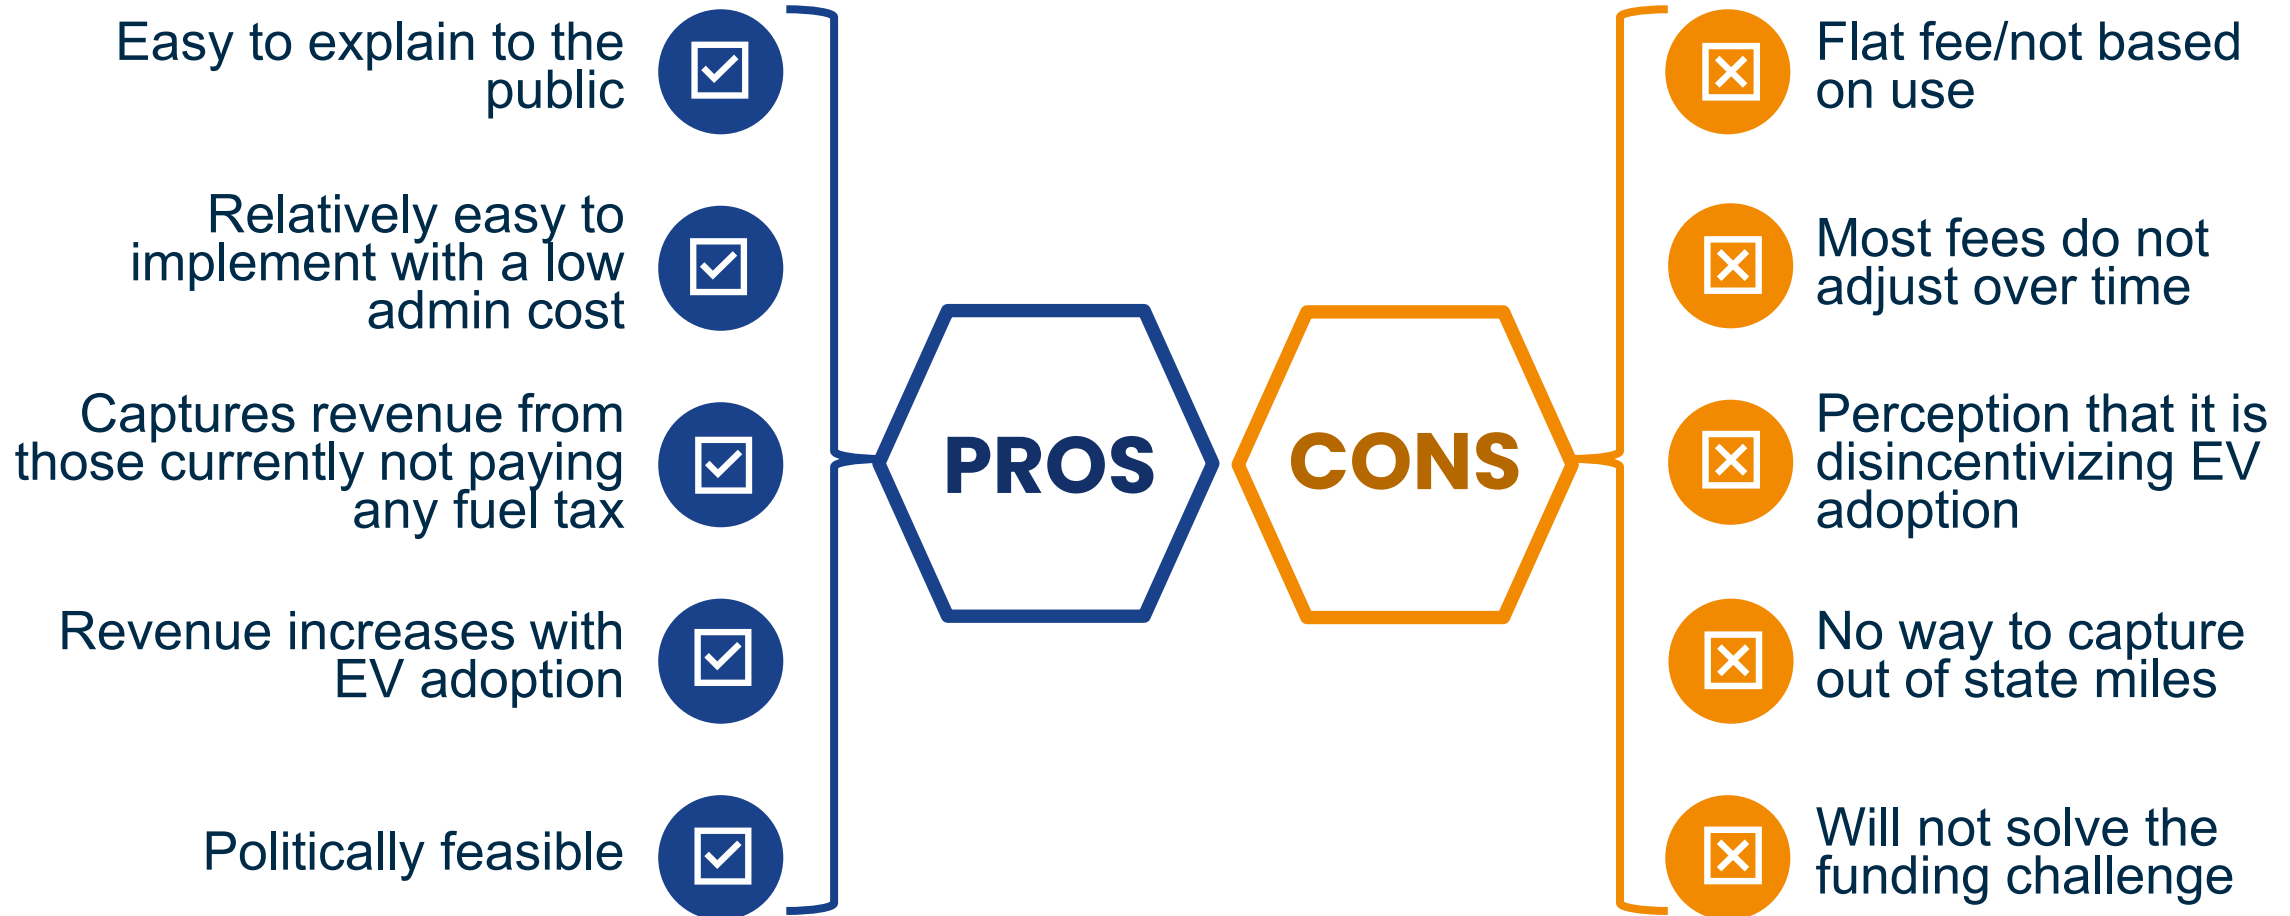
Easy to explain to the public

Relatively easy to implement with a low admin cost

Captures revenue from those currently not paying any fuel tax

Revenue increases with EV adoption

Politically feasible

PROS

CONS

Flat fee/not based on use

Most fees do not adjust over time

Perception that it is disincentivizing EV adoption

No way to capture out of state miles

Will not solve the funding challenge